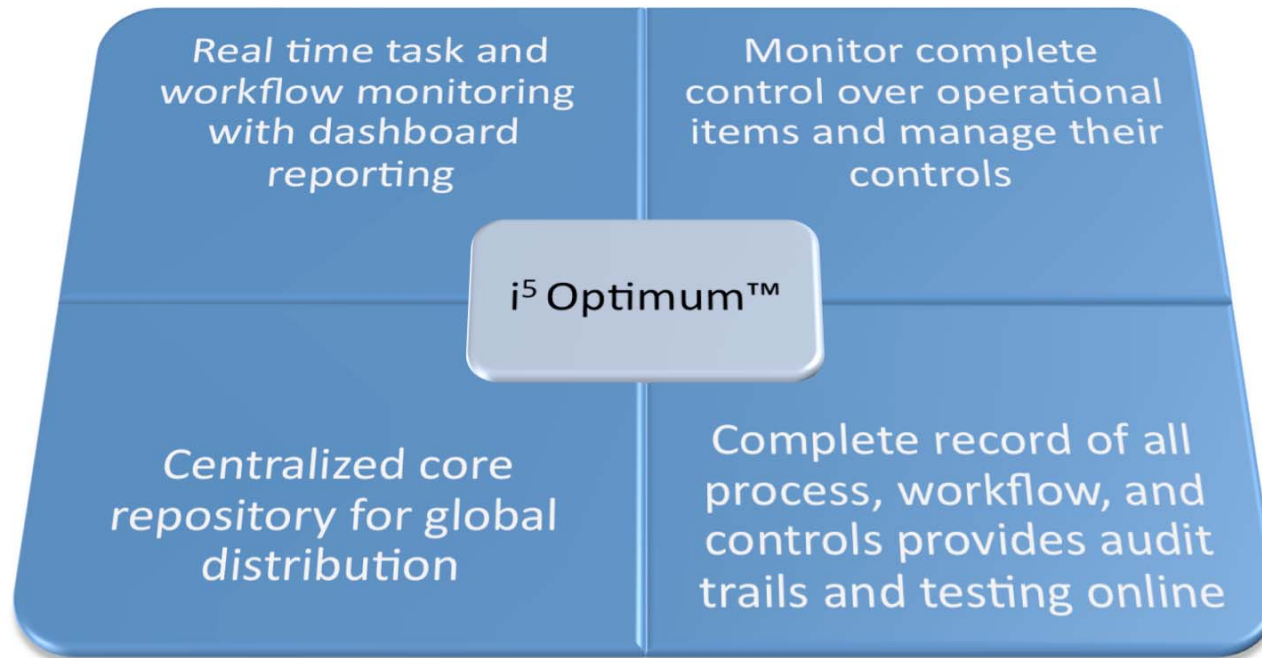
Real time task and workflow monitoring with dashboard reporting

Monitor complete control over operational items and manage their controls

$i^5$ Optimum™

Centralized core repository for global distribution

Complete record of all process, workflow, and controls provides audit trails and testing online